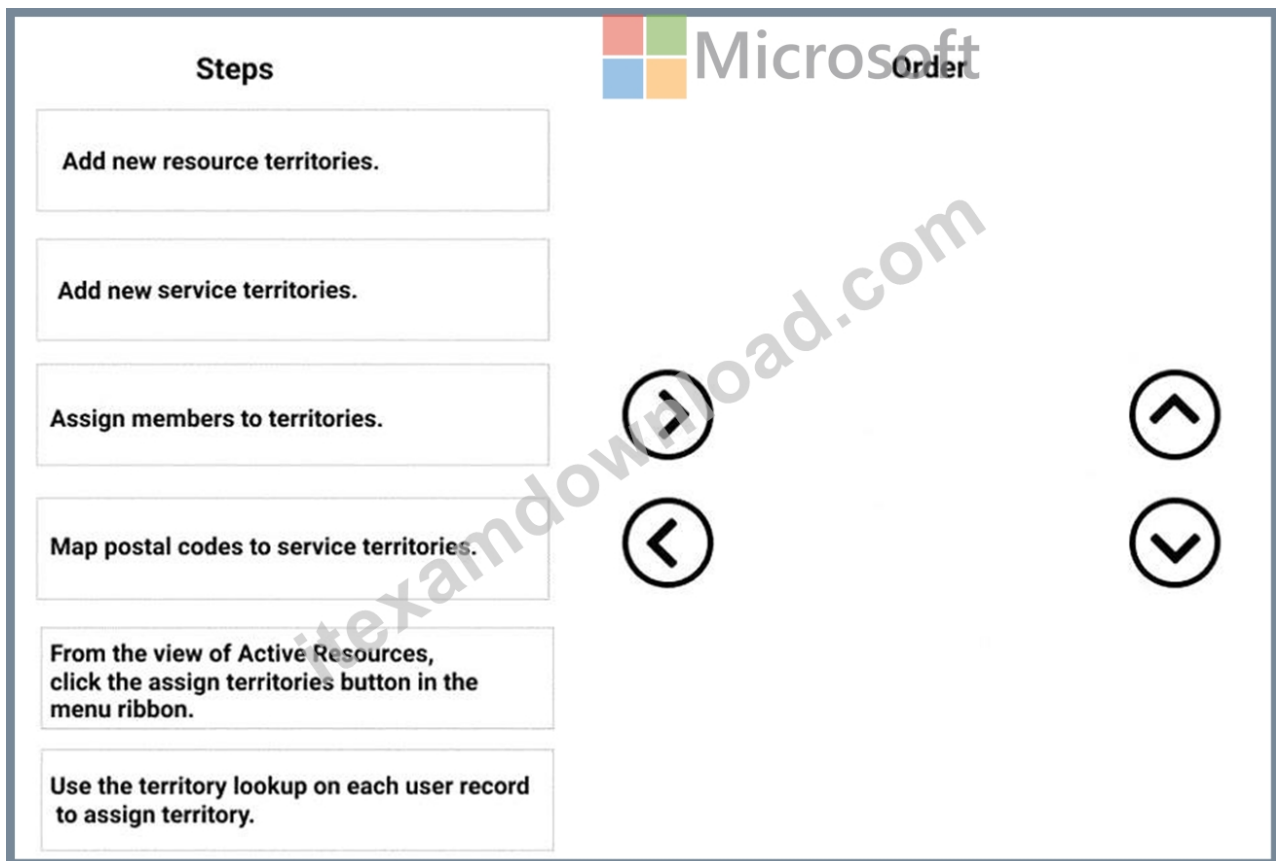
Steps

Microsoft

Order

Add new resource territories.

Add new service territories.

Assign members to territories.

Map postal codes to service territories.

From the view of Active Resources, click the assign territories button in the menu ribbon.

Use the territory lookup on each user record to assign territory.

itexamdownload.com